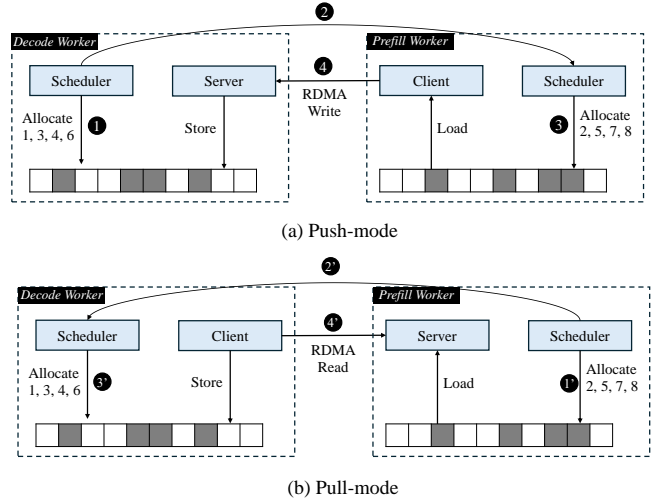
2

Decode Worker

Scheduler

Server

Allocate 1, 3, 4, 6

1

Store

4

RDMA Write

Prefill Worker

Client

Scheduler

Load

3

Allocate 2, 5, 7, 8

(a) Push-mode

2'

Decode Worker

Scheduler

Client

Allocate 1, 3, 4, 6

3'

Store

4'

RDMA Read

Prefill Worker

Server

Scheduler

Load

1'

Allocate 2, 5, 7, 8

(b) Pull-mode